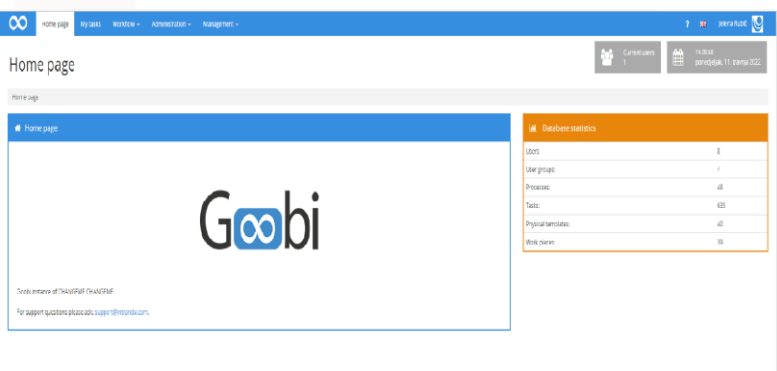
Home page My tasks Workflow ▾ Administration ▾ Management ▾

? Jelena Rubić

Home page

Current users 1

14:28:38 ponedjeljak, 11. travnja 2022

Home page

Home page

Goobi

Goobi instance of CHANGEME CHANGEME

For support questions please ask: support@intranda.com.

Database statistics

| | |
|---|---|
| Users: | 8 |
| User groups: | 7 |
| Processes: | 48 |
| Tasks: | 635 |
| Physical templates: | 40 |
| Work pieces: | 96 |